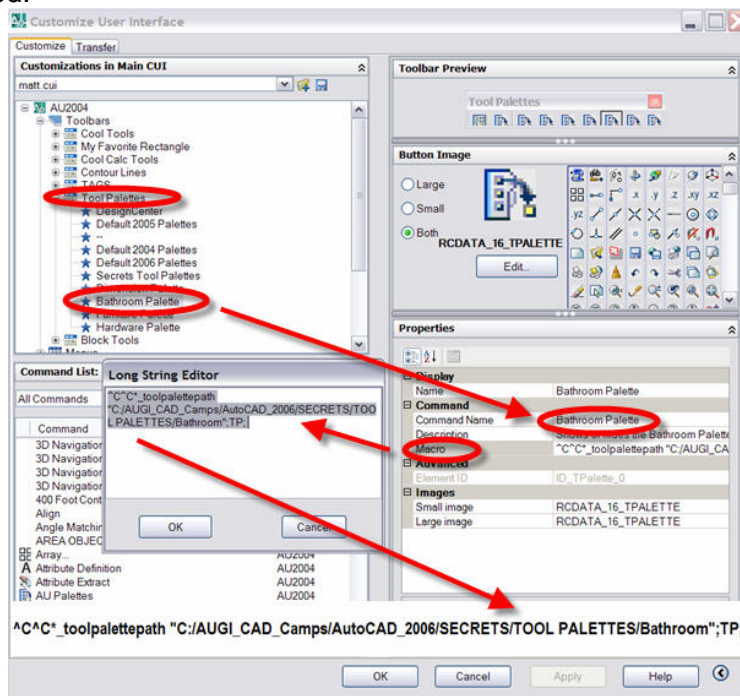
Customize User Interface

Customize | Transfer

Customizations in Main CUI

matt.cui

AU2004
Toolbars
Cool Tools
My Favorite Rectangle
Cool Calc Tools
Contour Lines
TAGS
Tool Palettes
DesignCenter
Default 2005 Palettes
--
Default 2004 Palettes
Default 2006 Palettes
Secrets Tool Palettes
Dimension Palette
Bathroom Palette
Furniture Palette
Hardware Palette
Block Tools
Menus

Command List:

All Commands

Command
3D Navigation
3D Navigation
3D Navigation
3D Navigation
400 Foot Cont
Align
Angle Matching
AREA OBJECT
Array... AU2004
Attribute Definition AU2004
Attribute Extract AU2004
AU Palettes AU2004

Long String Editor

^C^C^_toolpalettepath "C:/AUGI_CAD_Camps/AutoCAD_2006/SECRETS/TOOL PALETTES/Bathroom";TP;

OK Cancel

Toolbar Preview

Tool Palettes

Button Image

Large
Small
Both
RCDATA_16_TPALETTE
Edit...

Properties

Display
Name Bathroom Palette
Command
Command Name Bathroom Palette
Description Shows or hides the Bathroom Palette
Macro ^C^C^_toolpalettepath "C:/AUGI_CA
Advanced
Element ID ID_TPalette_0
Images
Small image RCDATA_16_TPALETTE
Large image RCDATA_16_TPALETTE

^C^C^_toolpalettepath "C:/AUGI_CAD_Camps/AutoCAD_2006/SECRETS/TOOL PALETTES/Bathroom";TP;

OK Cancel Apply Help